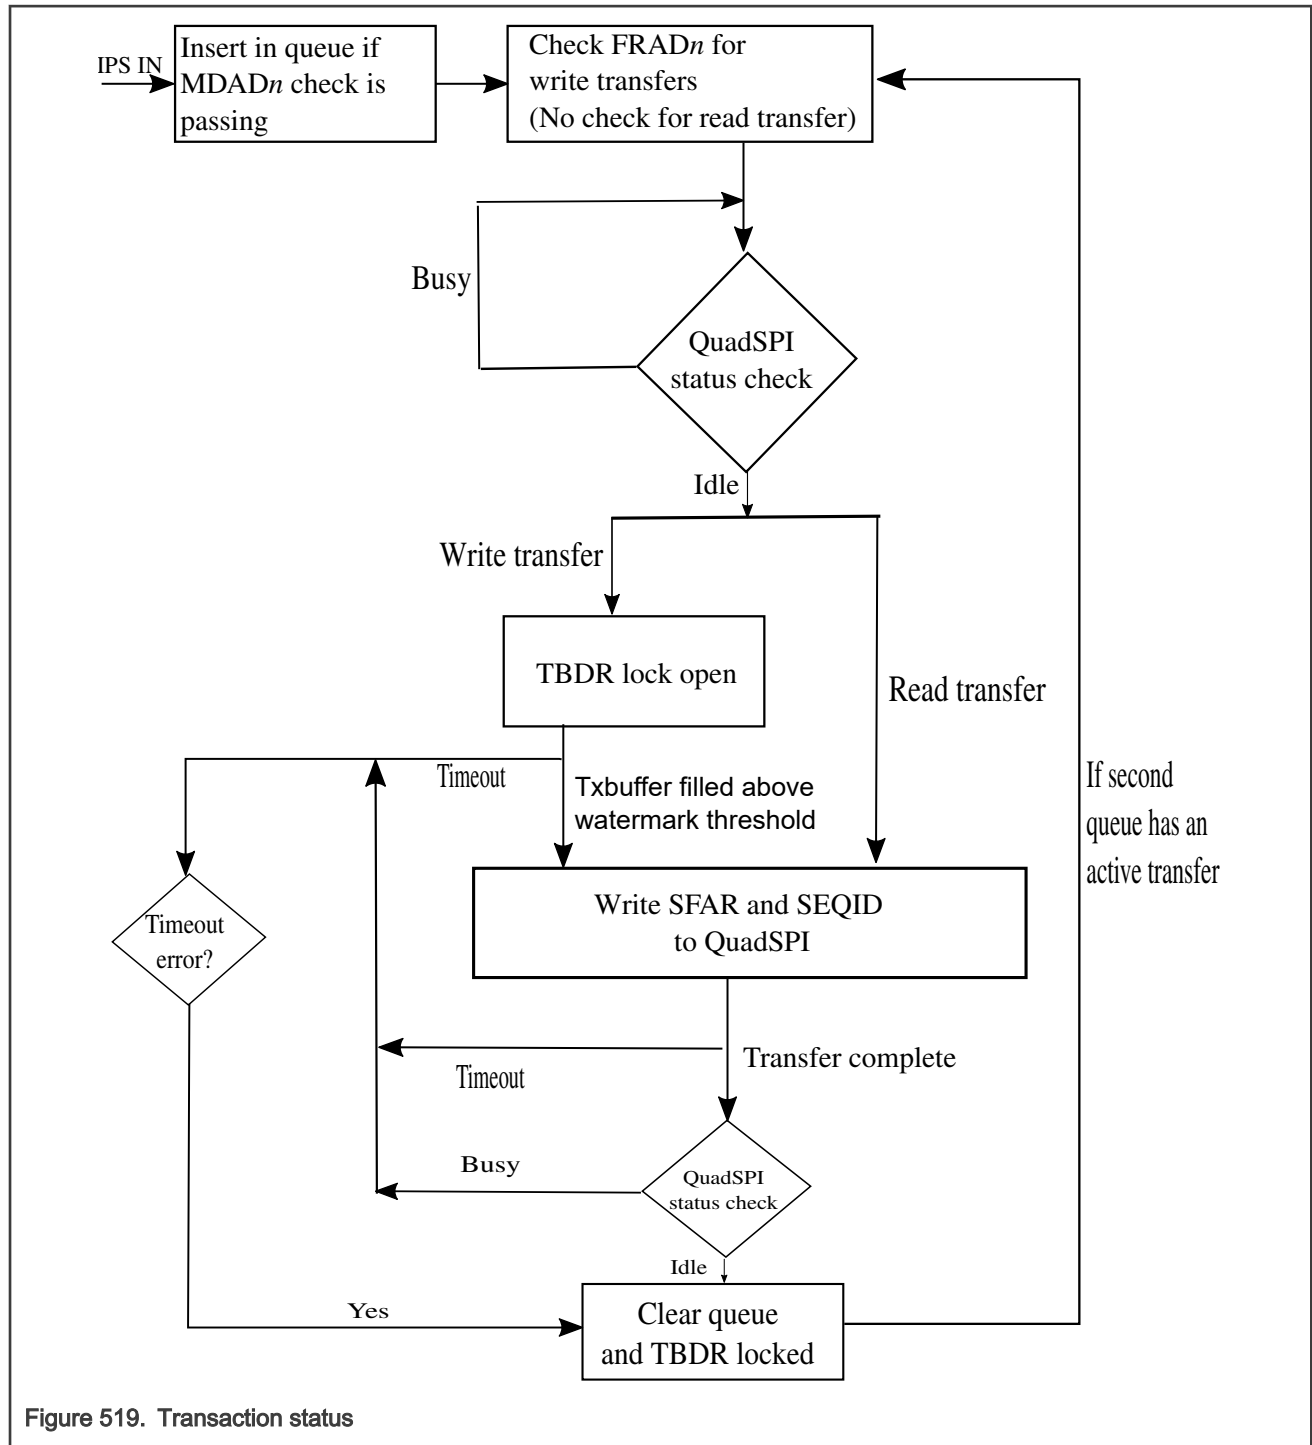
IPS IN

Insert in queue if MDAD*n* check is passing

Check FRAD*n* for write transfers (No check for read transfer)

Busy

QuadSPI status check

Idle

Write transfer

TBDR lock open

Read transfer

Timeout

Txbuffer filled above watermark threshold

If second queue has an active transfer

Timeout error?

Write SFAR and SEQID to QuadSPI

Transfer complete

Timeout

Busy

QuadSPI status check

Idle

Yes

Clear queue and TBDR locked

Figure 519. Transaction status